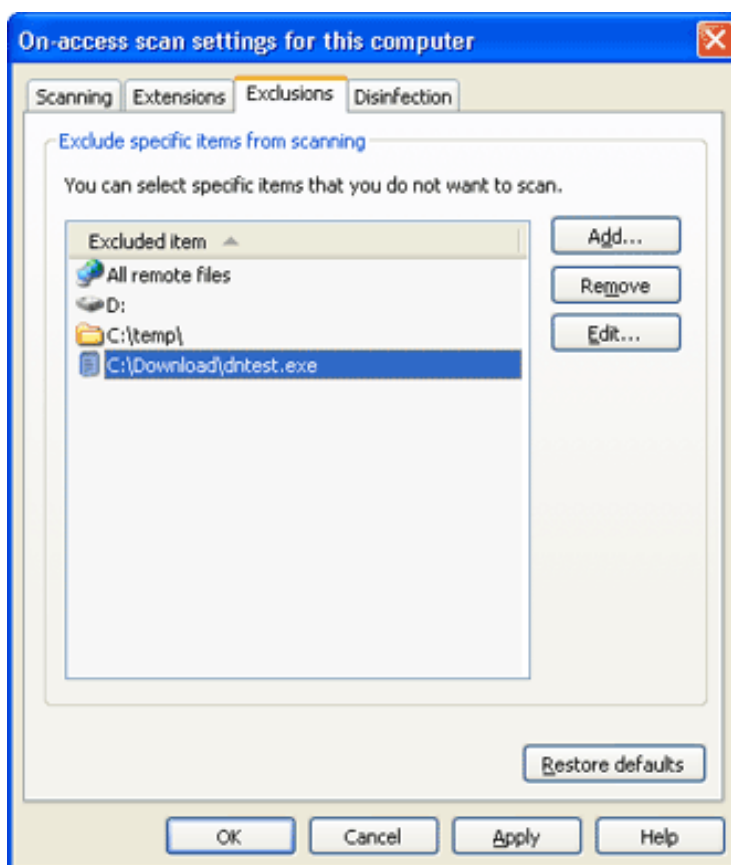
On-access scan settings for this computer

Scanning | Extensions | Exclusions | Disinfection

Exclude specific items from scanning

You can select specific items that you do not want to scan.

Excluded item

All remote files
D:
C:\temp\
C:\Download\dntest.exe

Add...
Remove
Edit...

Restore defaults

OK
Cancel
Apply
Help